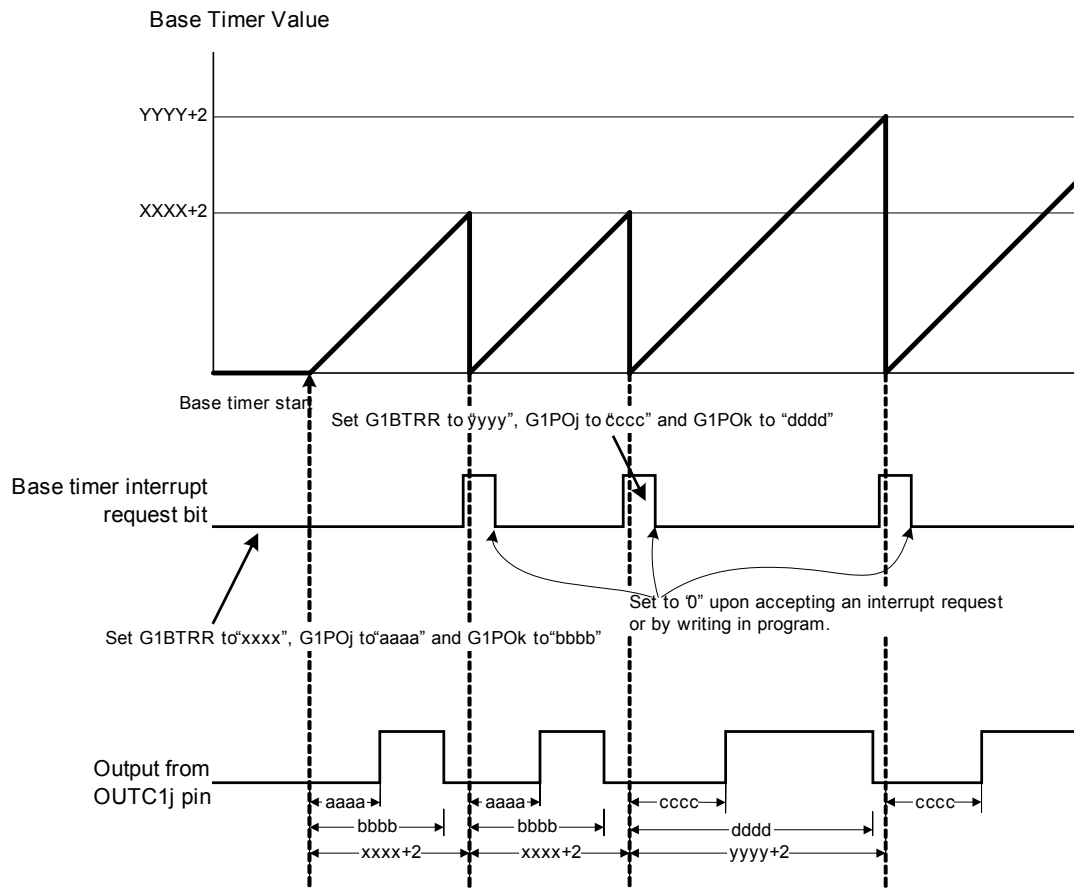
Base Timer Value

YYYY+2

XXXX+2

Base timer star

Set G1BTRR to "yyyy", G1POj to "cccc" and G1POk to "dddd"

Base timer interrupt request bit

Set to "0" upon accepting an interrupt request or by writing in program.

Set G1BTRR to "xxxx", G1POj to "aaaa" and G1POk to "bbbb"

Output from OUTC1j pin

aaaa

bbbb

xxxx+2

aaaa

bbbb

xxxx+2

cccc

dddd

yyyy+2

cccc